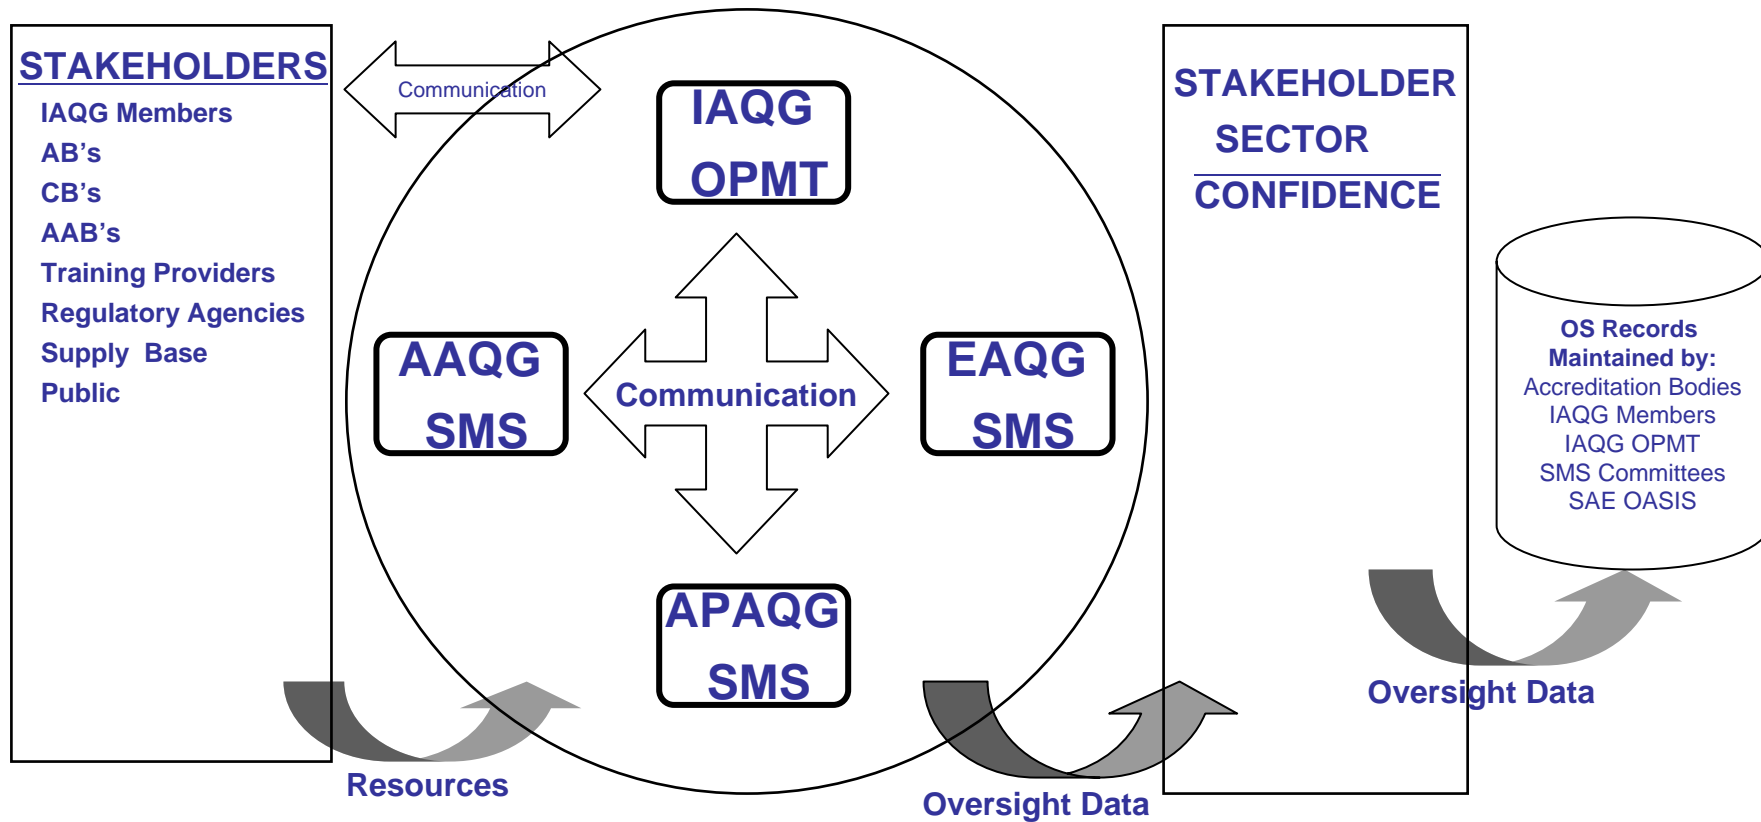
STAKEHOLDERS
IAQG Members
AB's
CB's
AAB's
Training Providers
Regulatory Agencies
Supply Base
Public

Communication

IAQG
OPMT

AAQG
SMS

Communication

EAQG
SMS

APAQG
SMS

STAKEHOLDER
SECTOR
CONFIDENCE

OS Records
Maintained by:
Accreditation Bodies
IAQG Members
IAQG OPMT
SMS Committees
SAE OASIS

Oversight Data

Resources

Oversight Data